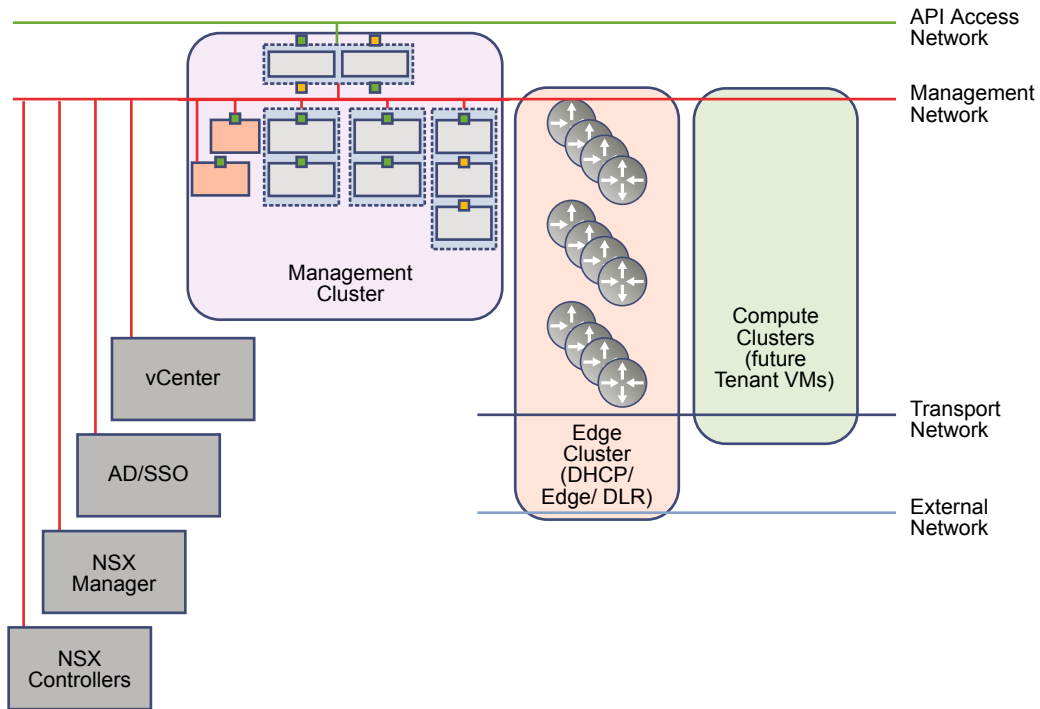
API Access Network

Management Network

Management Cluster

Edge Cluster (DHCP/ Edge/ DLR)

Compute Clusters (future Tenant VMs)

Transport Network

External Network

vCenter

AD/SSO

NSX Manager

NSX Controllers